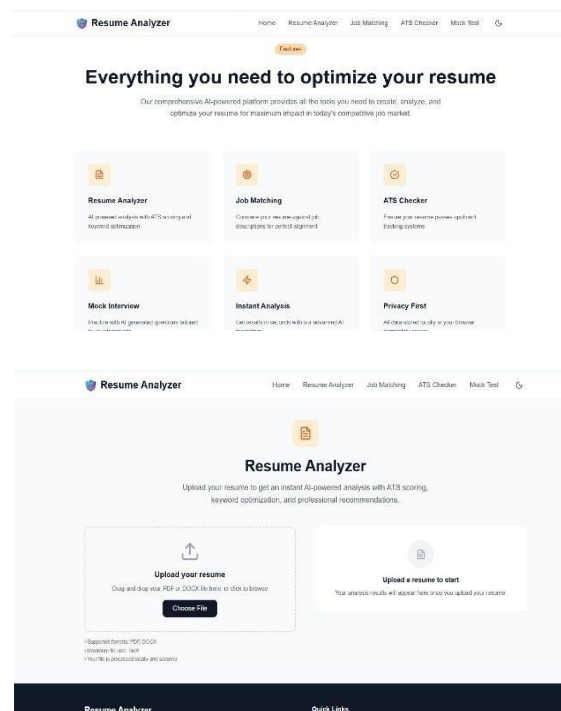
Resume Analyzer

Home Resume Analyzer Job Matching ATS Checker Mock Test

Features

Everything you need to optimize your resume

Our comprehensive AI-powered platform provides all the tools you need to create, analyze, and optimize your resume for maximum impact in today's competitive job market.

Resume Analyzer
AI-powered analysis with ATS scoring and keyword optimization

Job Matching
Compare your resume against job descriptions for perfect alignment

ATS Checker
Ensure your resume passes applicant tracking systems

Mock Interview
Practice with AI-generated questions tailored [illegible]

Instant Analysis
Get results in seconds with our advanced AI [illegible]

Privacy First
All data stored locally in your browser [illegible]

Resume Analyzer

Home Resume Analyzer Job Matching ATS Checker Mock Test

Resume Analyzer

Upload your resume to get an instant AI-powered analysis with ATS scoring, keyword optimization, and professional recommendations.

Upload your resume
Drag and drop your PDF or DOCX file here, or click to browse

Choose File

Upload a resume to start
Your analysis results will appear here once you upload your resume.

• Supported formats: PDF, DOCX
• Maximum file size: 5MB
• Your file is processed locally and securely

Resume Analyzer

Quick Links